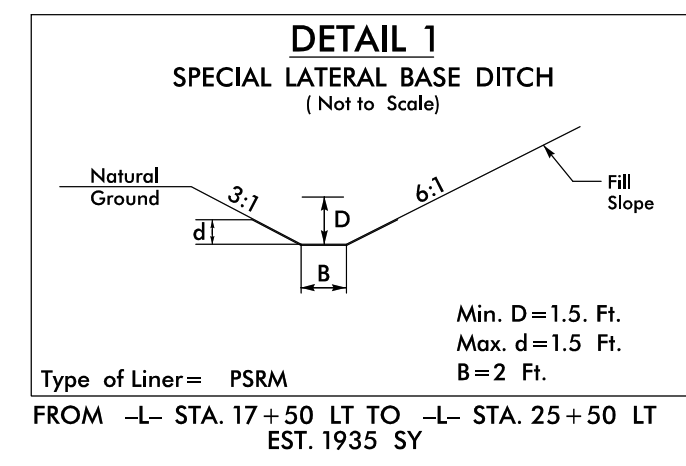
DETAIL 1
SPECIAL LATERAL BASE DITCH
( Not to Scale)

Natural Ground

3:1

6:1

Fill Slope

d

D

B

Min. D = 1.5. Ft.
Max. d = 1.5 Ft.
B = 2 Ft.

Type of Liner = PSRM

FROM –L– STA. 17 + 50 LT TO –L– STA. 25 + 50 LT
EST. 1935 SY